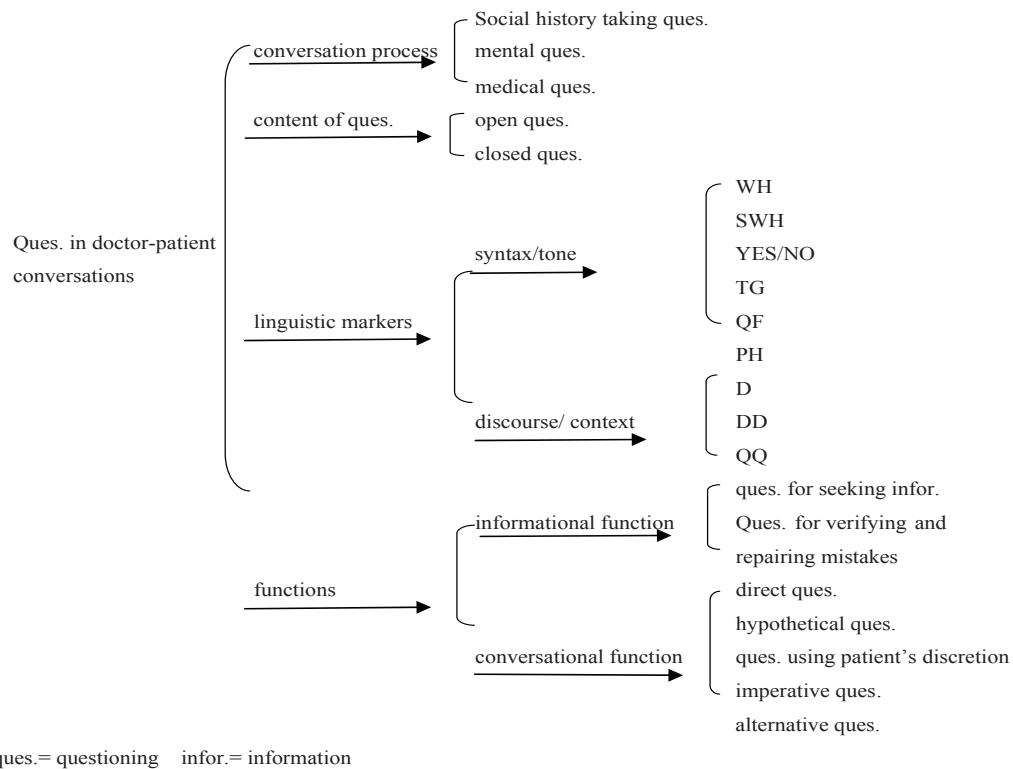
Ques. in doctor-patient conversations

conversation process
Social history taking ques.
mental ques.
medical ques.

content of ques.
open ques.
closed ques.

linguistic markers
syntax/tone
WH
SWH
YES/NO
TG
QF
PH

discourse/ context
D
DD
QQ

functions
informational function
ques. for seeking infor.
Ques. for verifying and repairing mistakes

conversational function
direct ques.
hypothetical ques.
ques. using patient's discretion
imperative ques.
alternative ques.

ques.= questioning infor.= information